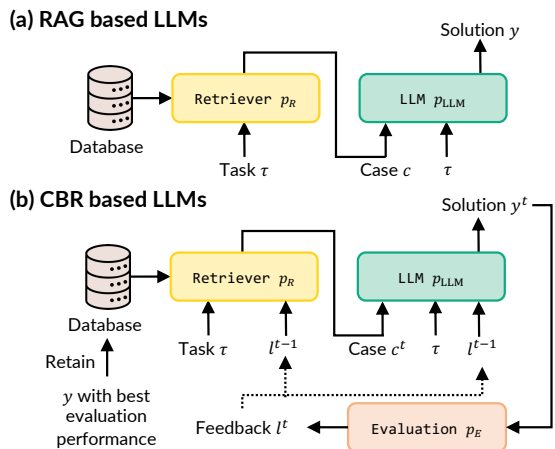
(a) RAG based LLMs

Solution $y$

Database

Retriever $p_R$

LLM $p_{\text{LLM}}$

Task $\tau$

Case $c$

$\tau$

(b) CBR based LLMs

Solution $y^t$

Database

Retriever $p_R$

LLM $p_{\text{LLM}}$

Task $\tau$

$l^{t-1}$

Case $c^t$

$\tau$

$l^{t-1}$

Retain

$y$ with best evaluation performance

Feedback $l^t$

Evaluation $p_E$